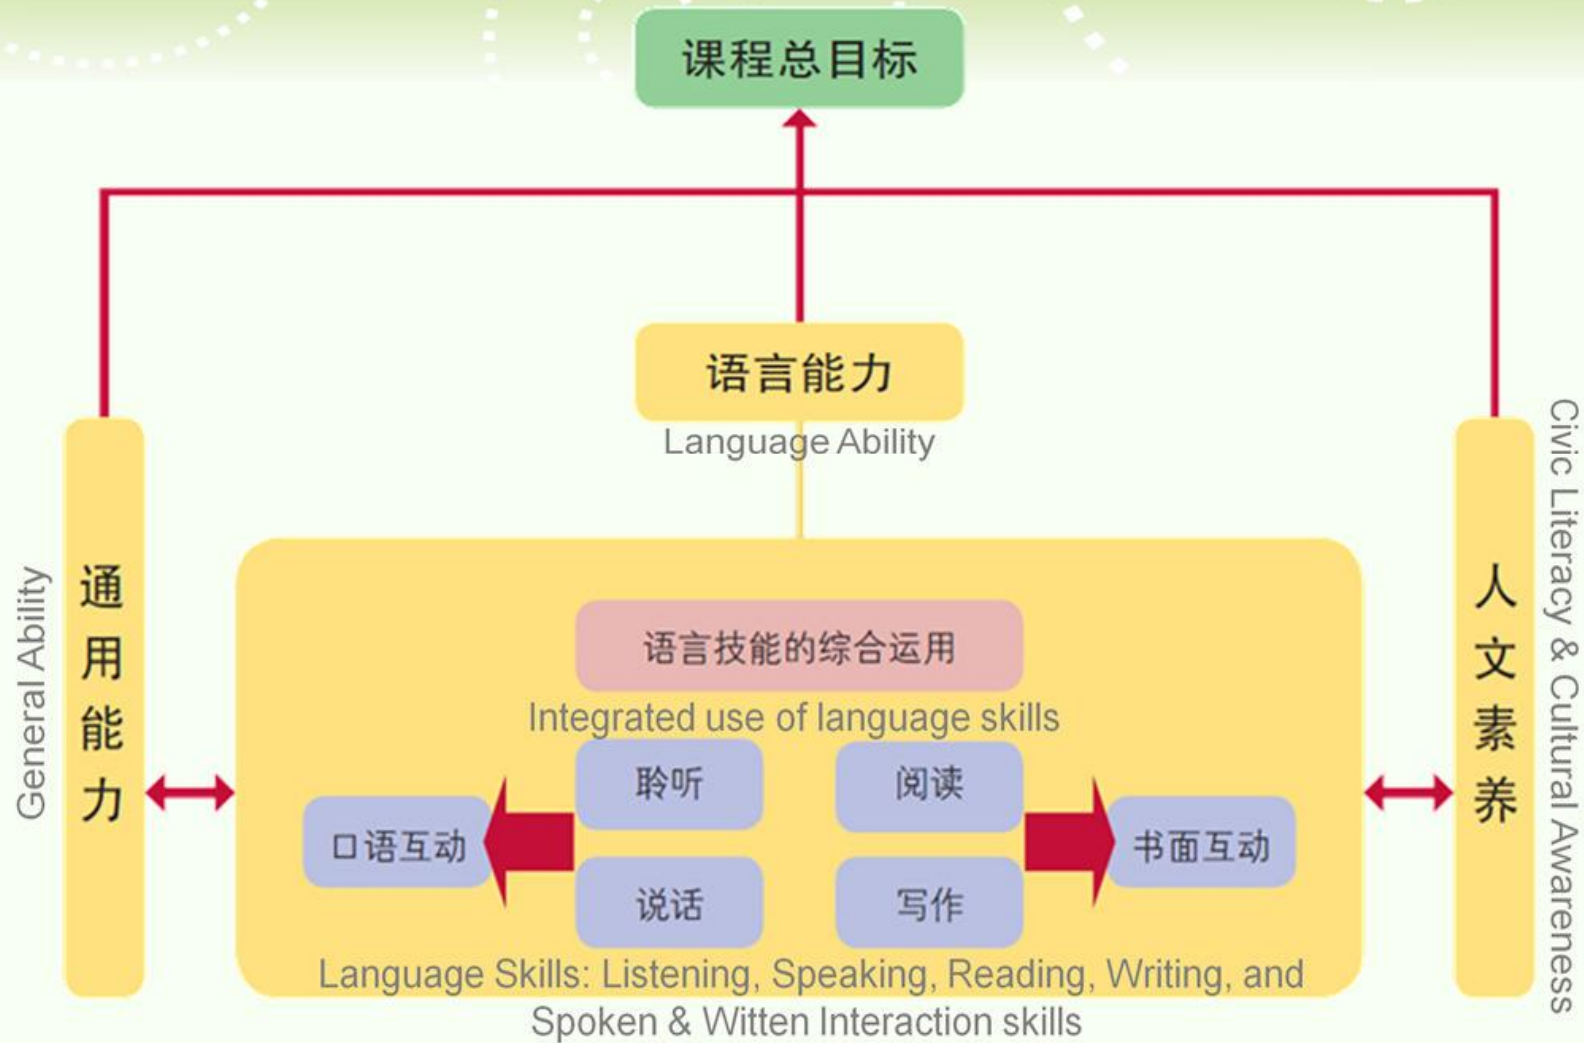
课程总目标

语言能力
Language Ability

General Ability
通用能力

语言技能的综合运用
Integrated use of language skills

聆听
阅读
口语互动
书面互动
说话
写作

Language Skills: Listening, Speaking, Reading, Writing, and Spoken & Witten Interaction skills

人文素养
Civic Literacy & Cultural Awareness